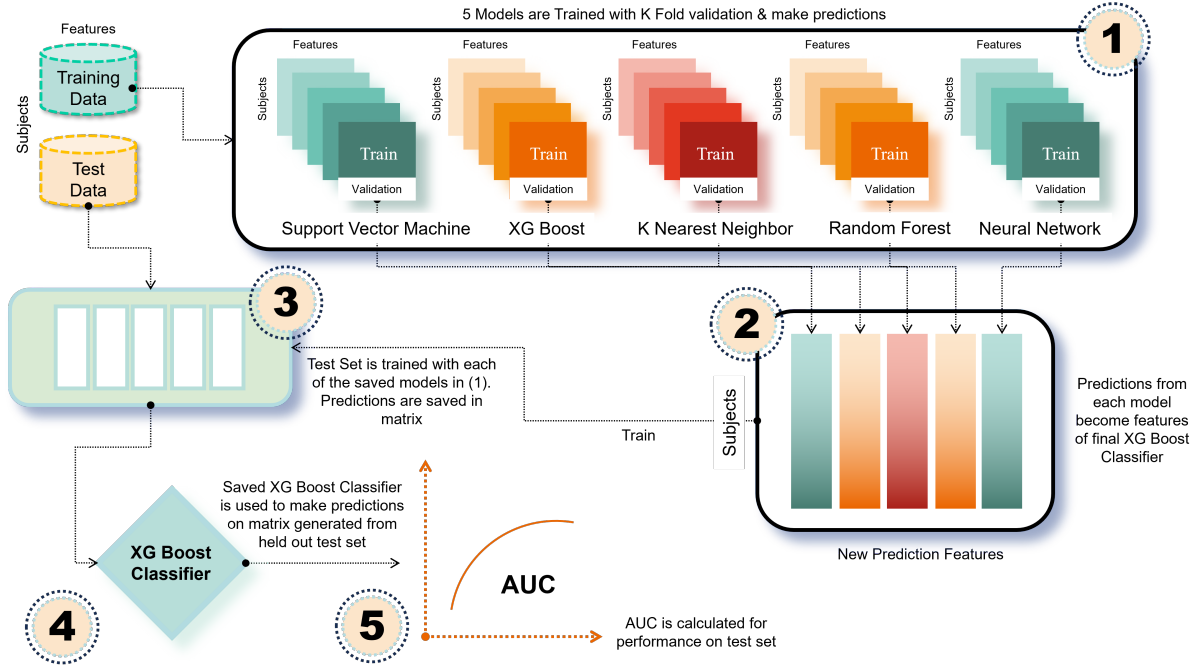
Features

Subjects

Training Data

Test Data

5 Models are Trained with K Fold validation & make predictions

1

Features

Subjects

Train

Validation

Support Vector Machine

Features

Subjects

Train

Validation

XG Boost

Features

Subjects

Train

Validation

K Nearest Neighbor

Features

Subjects

Train

Validation

Random Forest

Features

Subjects

Train

Validation

Neural Network

3

Test Set is trained with each of the saved models in (1). Predictions are saved in matrix

Train

2

Subjects

Predictions from each model become features of final XG Boost Classifier

New Prediction Features

Saved XG Boost Classifier is used to make predictions on matrix generated from held out test set

XG Boost Classifier

4

5

AUC

AUC is calculated for performance on test set